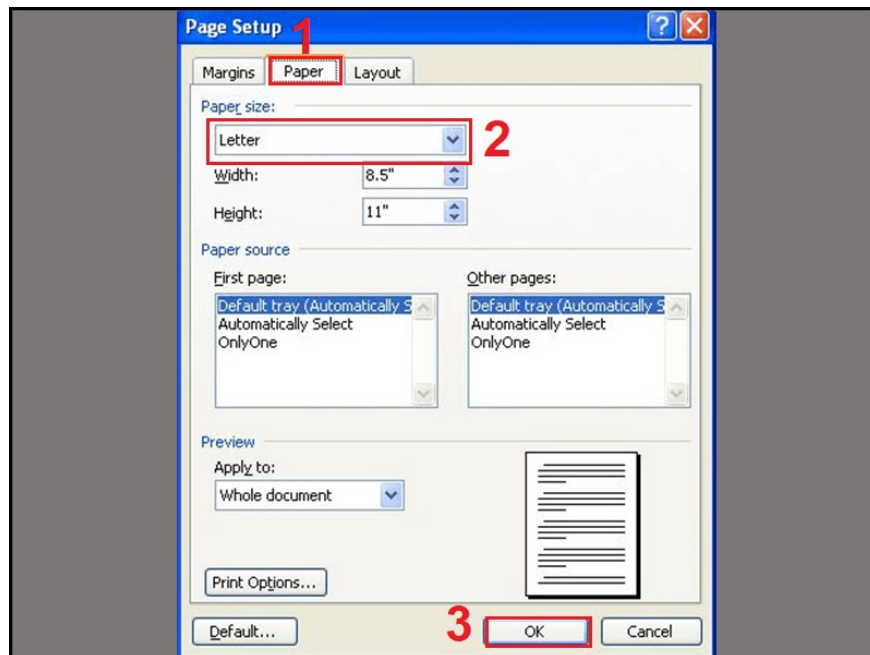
Page Setup

1

Margins | Paper | Layout

Paper size:

Letter

2

Width: 8.5"

Height: 11"

Paper source

First page:

Default tray (Automatically S
Automatically Select
OnlyOne

Other pages:

Default tray (Automatically S
Automatically Select
OnlyOne

Preview

Apply to:

Whole document

Print Options...

Default...

3

OK

Cancel